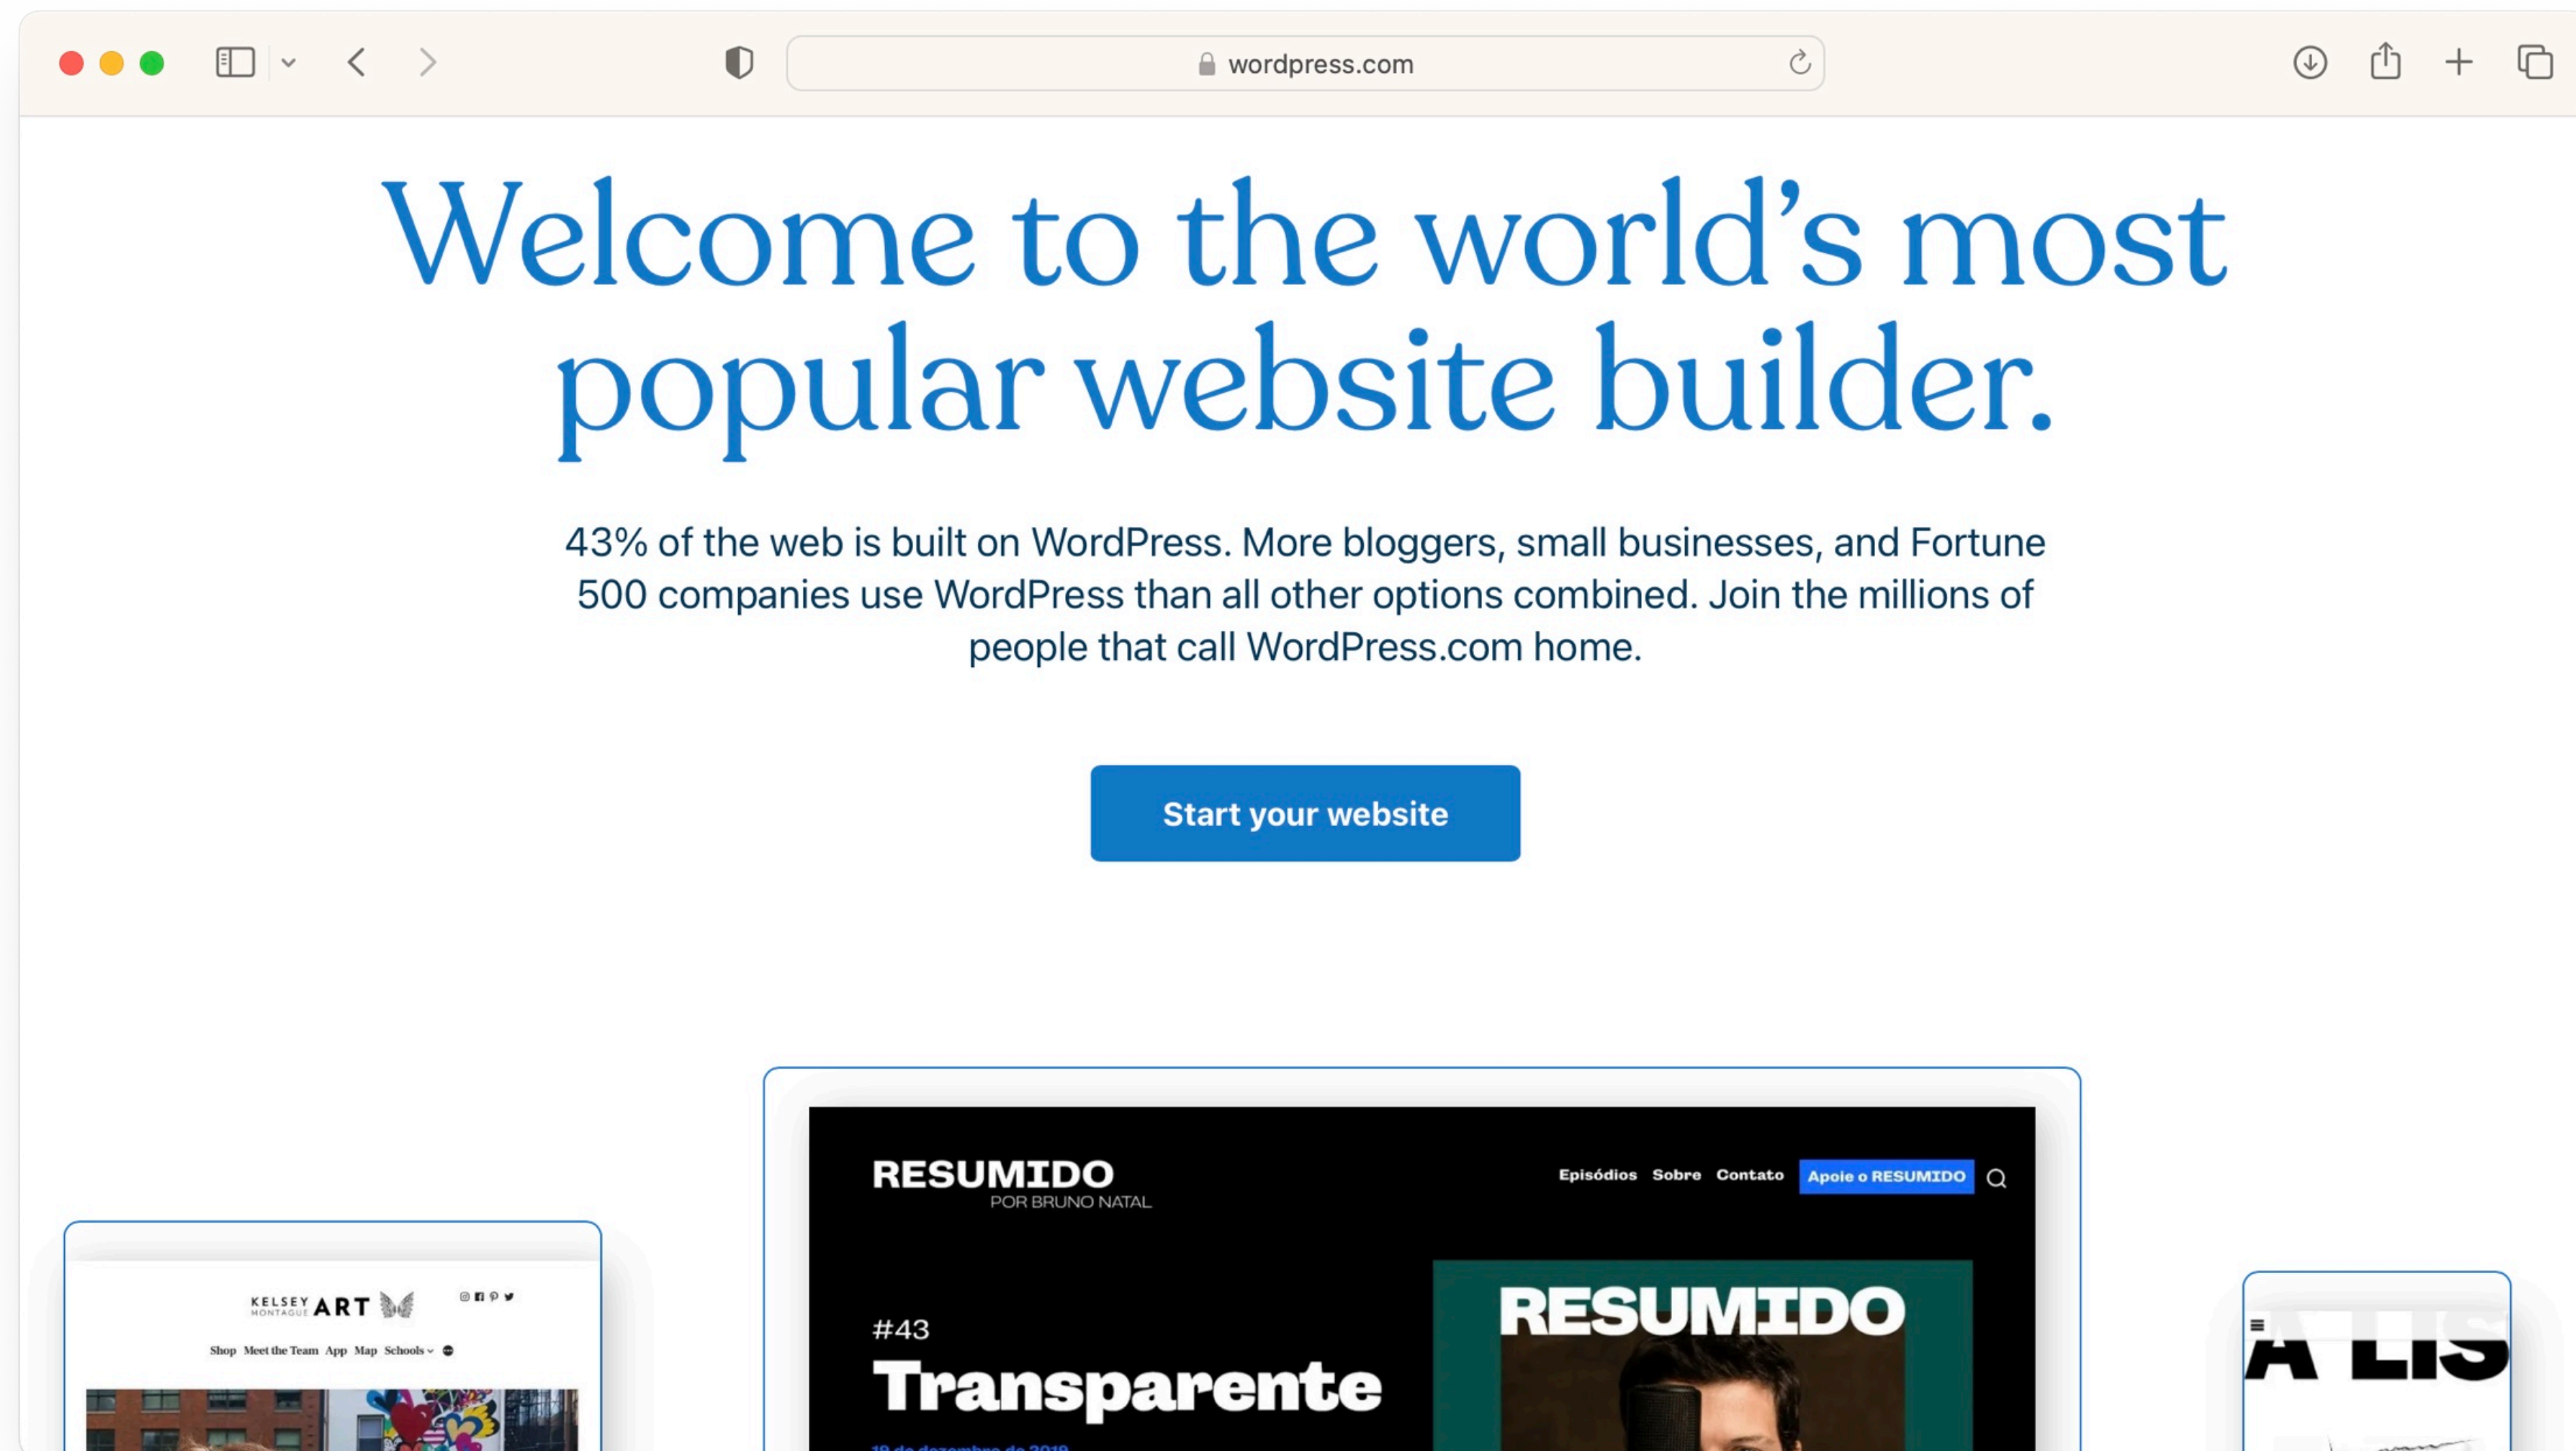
wordpress.com

Welcome to the world's most popular website builder.

43% of the web is built on WordPress. More bloggers, small businesses, and Fortune 500 companies use WordPress than all other options combined. Join the millions of people that call WordPress.com home.

Start your website

KELSEY MONTAGUE ART

Shop Meet the Team App Map Schools

RESUMIDO
POR BRUNO NATAL

Episódios Sobre Contato Apoie o RESUMIDO

#43
Transparente

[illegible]

RESUMIDO

A LIS